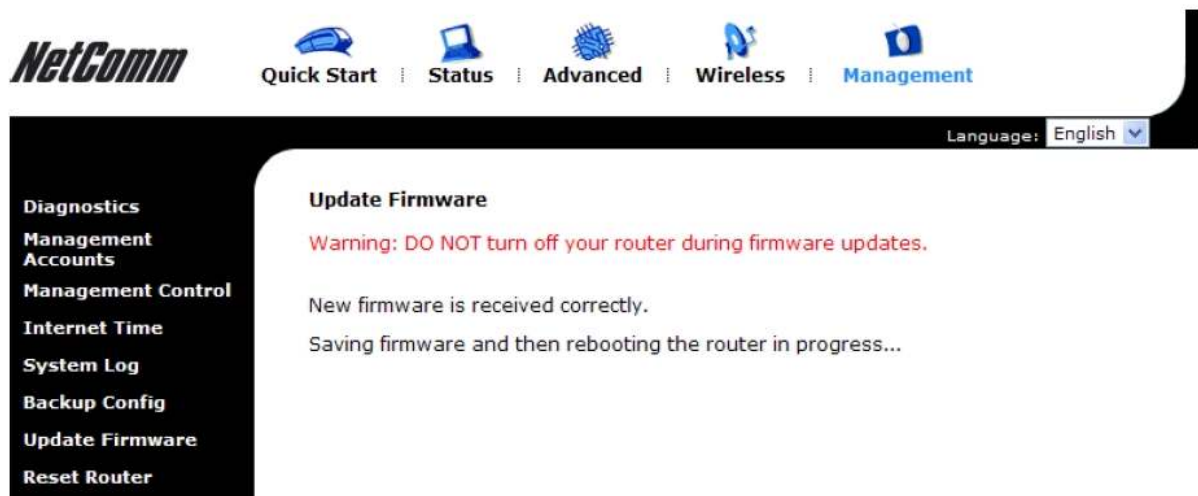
NetComm

Quick Start | Status | Advanced | Wireless | Management

Language: English

Diagnostics
Management Accounts
Management Control
Internet Time
System Log
Backup Config
Update Firmware
Reset Router

Update Firmware

Warning: DO NOT turn off your router during firmware updates.

New firmware is received correctly.

Saving firmware and then rebooting the router in progress...